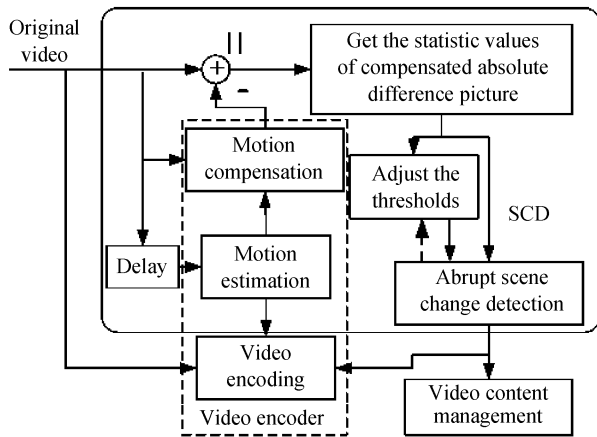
Original video

||

+

-

Get the statistic values of compensated absolute difference picture

Motion compensation

Adjust the thresholds

SCD

Delay

Motion estimation

Abrupt scene change detection

Video encoding

Video encoder

Video content management